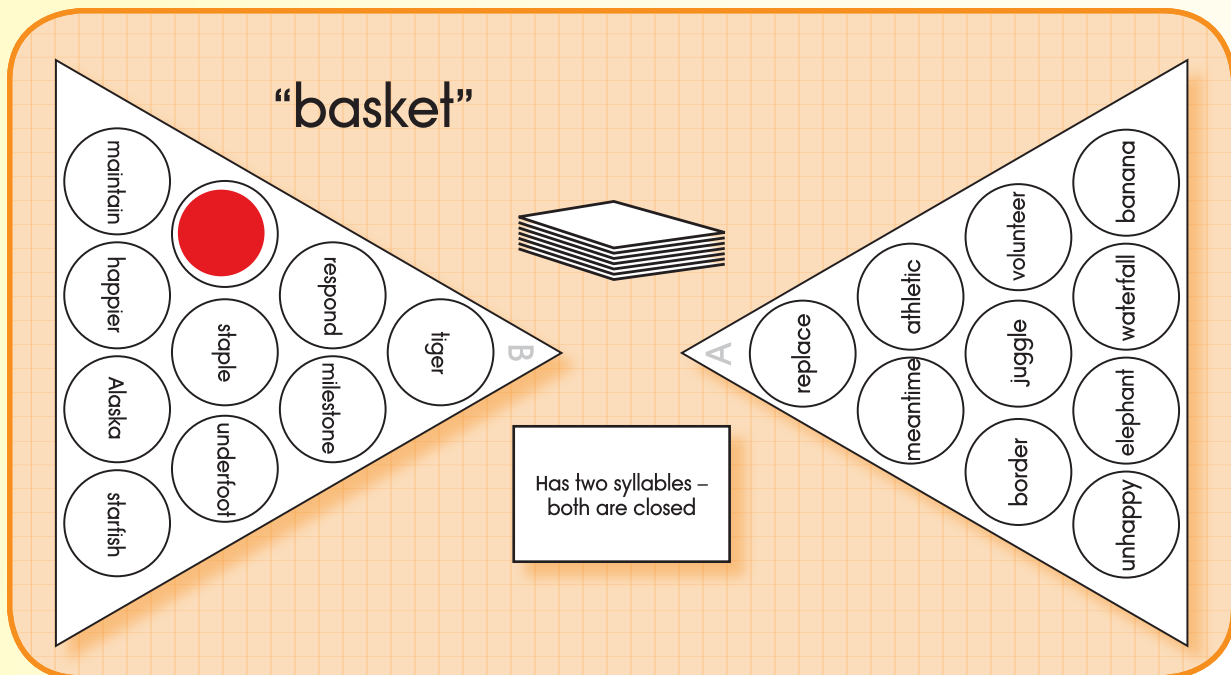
"basket"

maintain

happier

Alaska

starfish

staple

underfoot

respond

milestone

tiger

B

Has two syllables – both are closed

A

replace

athletic

meantime

volunteer

juggle

border

banana

waterfall

elephant

unhappy